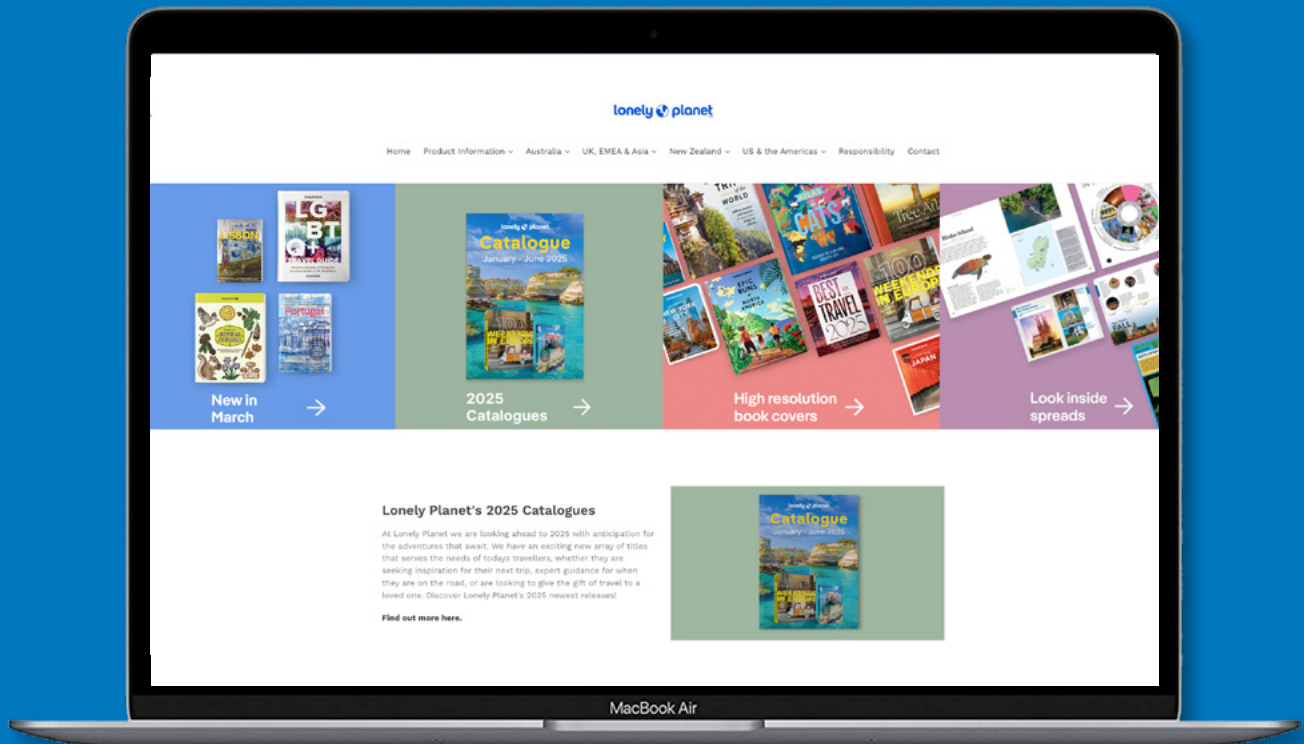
lonely planet

Home Product Information Australia UK, EMEA & Asia New Zealand US & the Americas Responsibility Contact

LISBON

LGBTQ+ TRAVEL GUIDE

Portugal

New in March

lonely planet Catalogue January - June 2025

2025 Catalogues

BEST IN TRAVEL 2025

EPIC BIKE RIDES

CATS

100 WEEKENDS IN EUROPE

JAPAN

High resolution book covers

Look inside spreads

Lonely Planet's 2025 Catalogues

At Lonely Planet we are looking ahead to 2025 with anticipation for the adventures that await. We have an exciting new array of titles that serves the needs of todays travellers, whether they are seeking inspiration for their next trip, expert guidance for when they are on the road, or are looking to give the gift of travel to a loved one. Discover Lonely Planet's 2025 newest releases!

Find out more here.

lonely planet Catalogue January - June 2025

MacBook Air